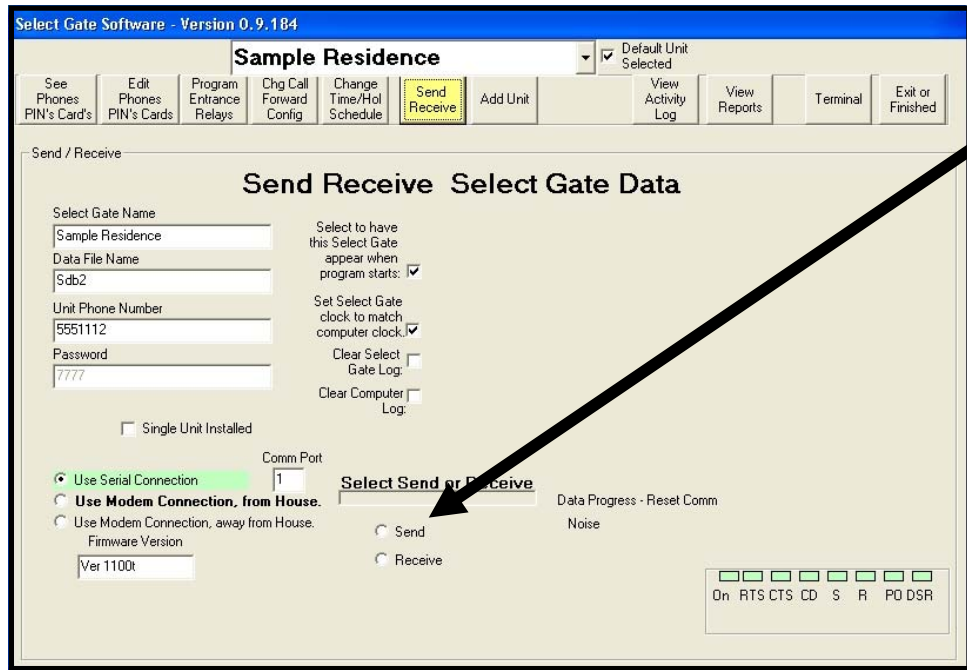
Select Gate Software - Version 0.9.184

Sample Residence

Default Unit Selected

See Phones PIN's Card's

Edit Phones PIN's Cards

Program Entrance Relays

Chg Call Forward Config

Change Time/Hol Schedule

Send Receive

Add Unit

View Activity Log

View Reports

Terminal

Exit or Finished

Send / Receive

Send Receive Select Gate Data

Select Gate Name

Sample Residence

Data File Name

Sdb2

Unit Phone Number

5551112

Password

7777

Select to have this Select Gate appear when program starts:

Set Select Gate clock to match computer clock.

Clear Select Gate Log:

Clear Computer Log:

Single Unit Installed

Comm Port

1

Use Serial Connection

Use Modem Connection, from House.

Use Modem Connection, away from House.

Firmware Version

Ver 1100t

Select Send or Receive

Data Progress - Reset Comm

Noise

Send

Receive

On RTS CTS CD S R PO DSR